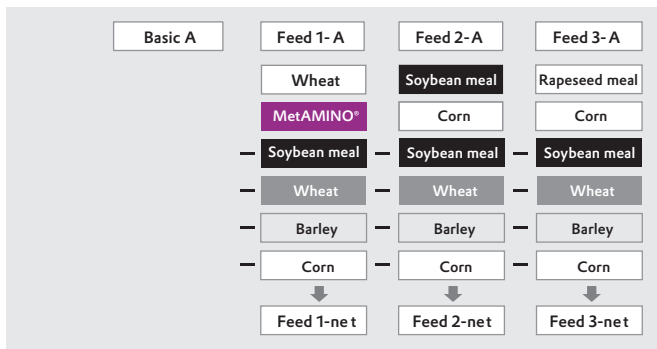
| Basic A | Feed 1- A | Feed 2- A | Feed 3- A |
|---|---|---|---|
| | Wheat | Soybean meal | Rapeseed meal |
| | MetAMINO® | Corn | Corn |
| | – Soybean meal | – Soybean meal | – Soybean meal |
| | – Wheat | – Wheat | – Wheat |
| | – Barley | – Barley | – Barley |
| | – Corn | – Corn | – Corn |
| | Feed 1-net | Feed 2-net | Feed 3-net |